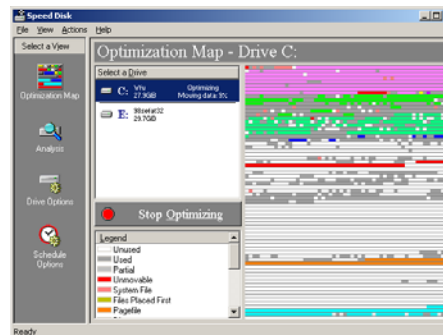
Speed Disk
File View Actions Help
Select a View
Optimization Map
Analysis
Drive Options
Schedule Options
Optimization Map - Drive C:
Select a Drive
C: Vfs 27.9GB Optimizing Moving data: 5%
E: 99earlat32 29.7GB
Stop Optimizing
Legend
Unused
Used
Partial
Unmovable
System File
Files Placed First
Pagefile
Ready